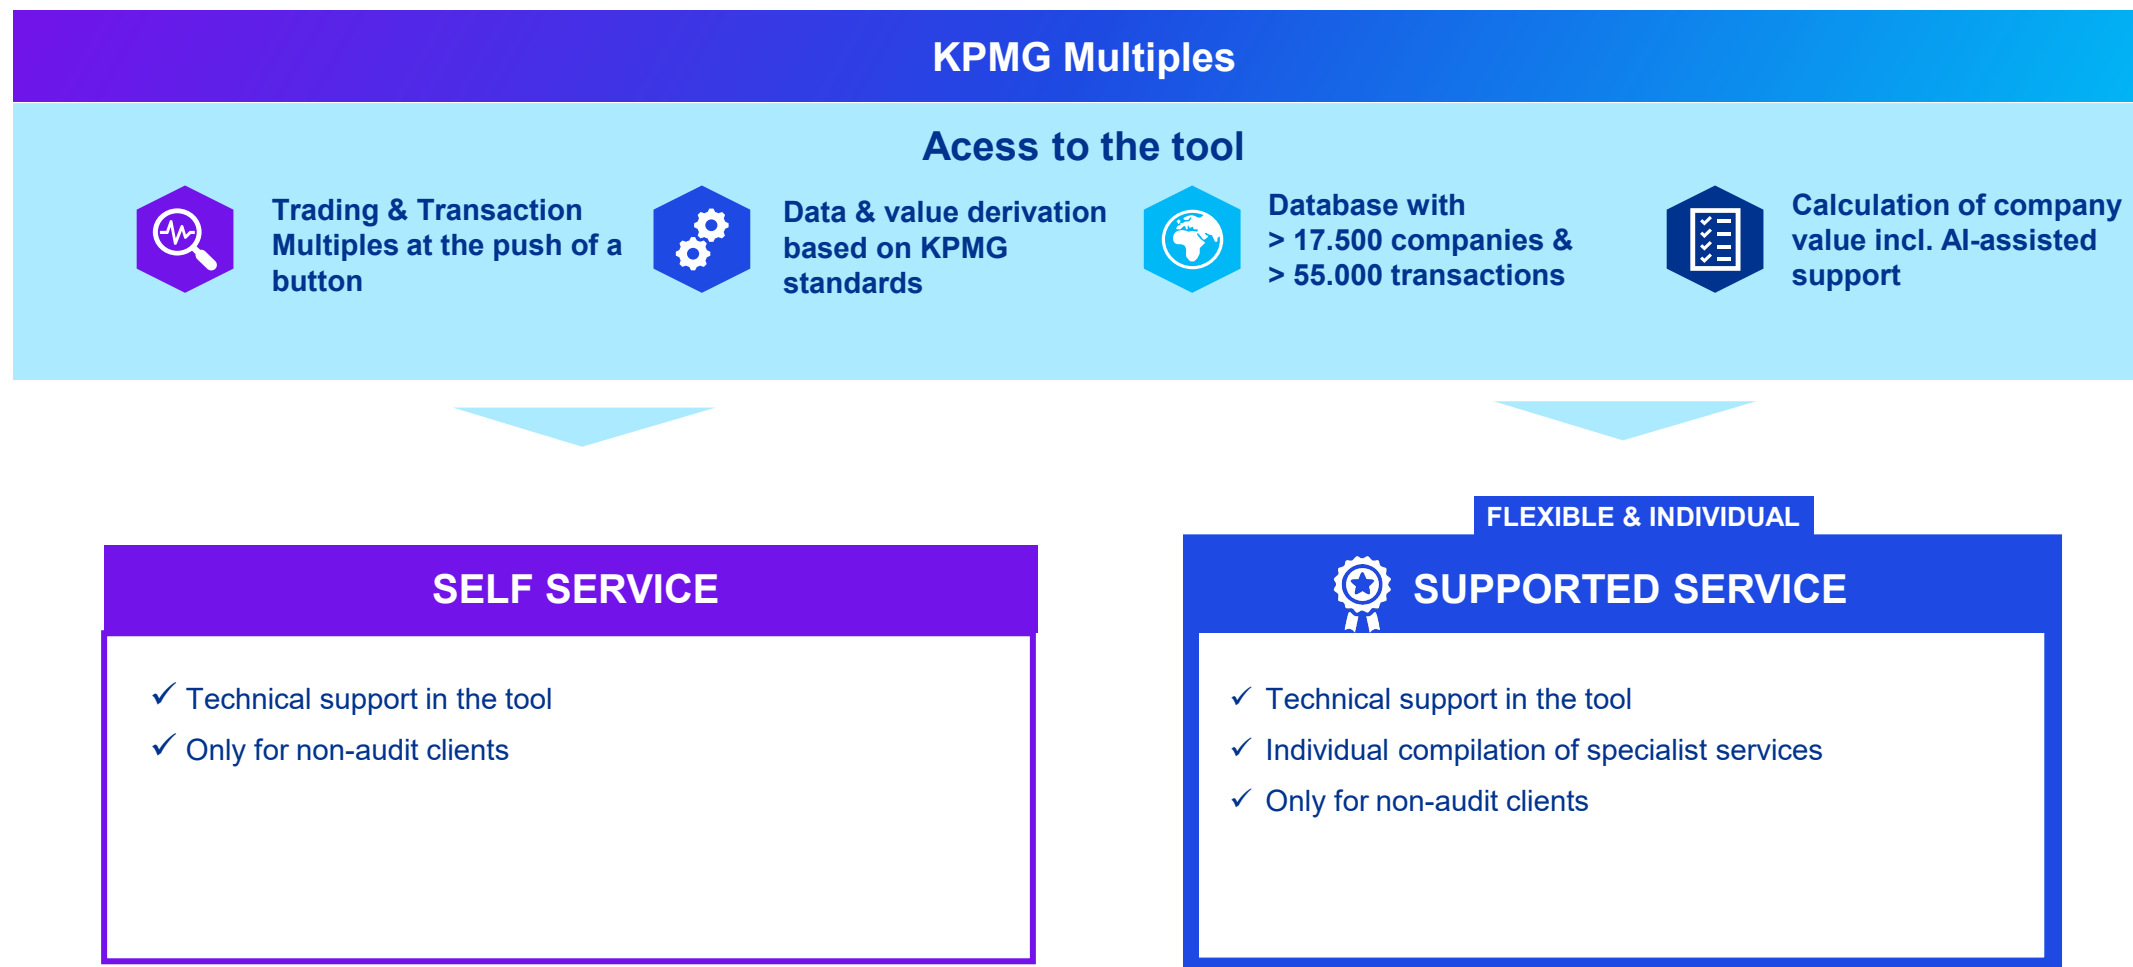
KPMG Multiples

Acess to the tool

Trading & Transaction Multiples at the push of a button

Data & value derivation based on KPMG standards

Database with
> 17.500 companies &
> 55.000 transactions

Calculation of company value incl. AI-assisted support

SELF SERVICE

✓ Technical support in the tool
✓ Only for non-audit clients

FLEXIBLE & INDIVIDUAL

SUPPORTED SERVICE

✓ Technical support in the tool
✓ Individual compilation of specialist services
✓ Only for non-audit clients